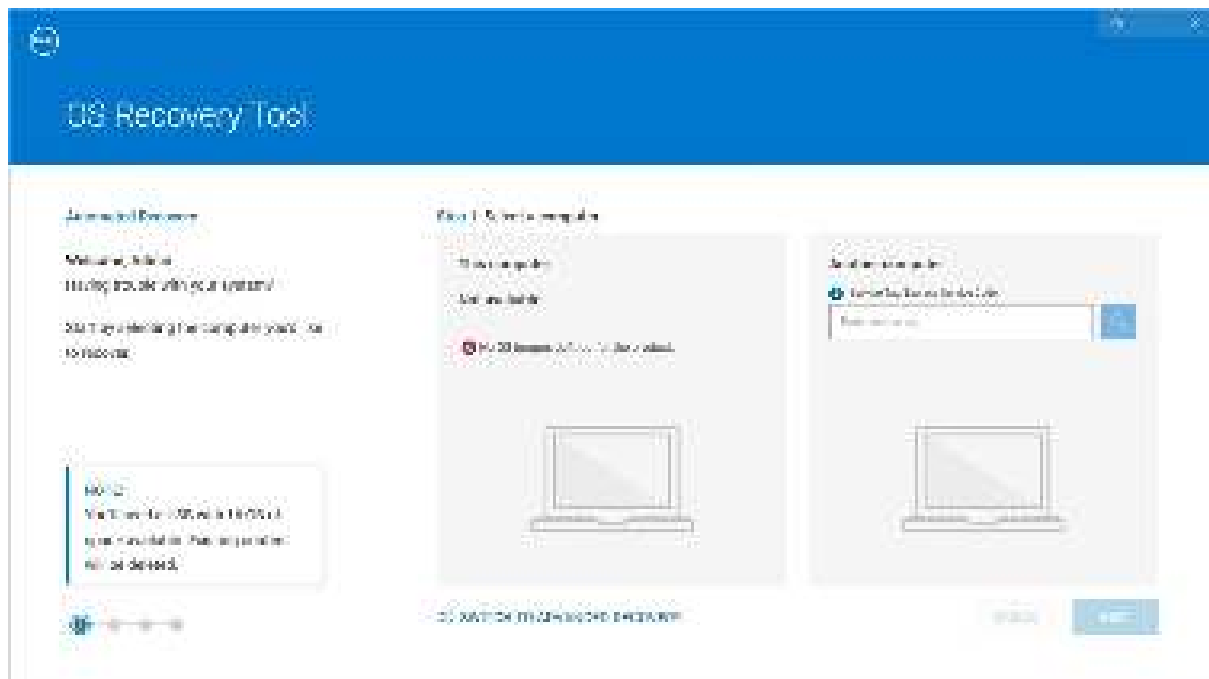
OS Recovery Tool

Automated Recovery

Welcome, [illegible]
Having trouble with your system?

Start by selecting the computer you'd like to recover.

NOTE
You'll need a USB with 16 GB of space available. Any data on it will be deleted.

Step 1: Select a computer

This computer

Not available

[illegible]

Another computer

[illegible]

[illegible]

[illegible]

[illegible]

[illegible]